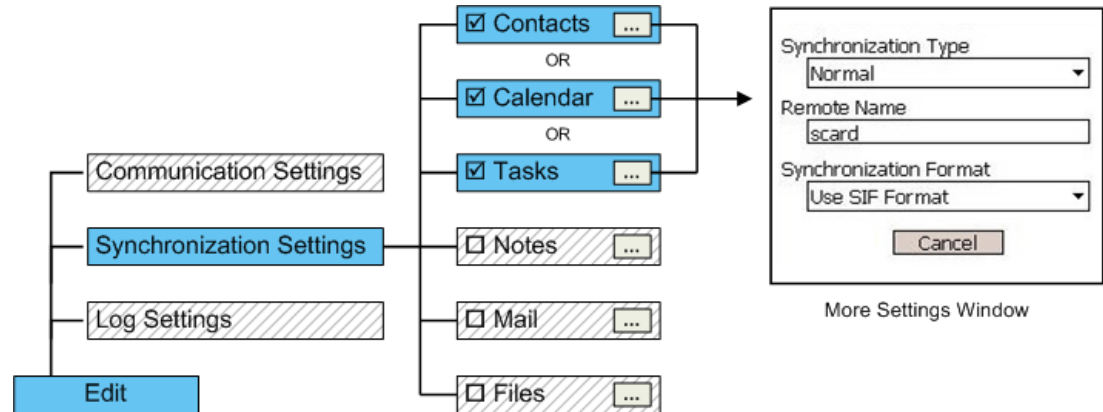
☑ Contacts ...
OR
☑ Calendar ...
OR
☑ Tasks ...
☐ Notes ...
☐ Mail ...
☐ Files ...

Communication Settings
Synchronization Settings
Log Settings
Edit

Synchronization Type
Normal
Remote Name
scard
Synchronization Format
Use SIF Format
Cancel

More Settings Window